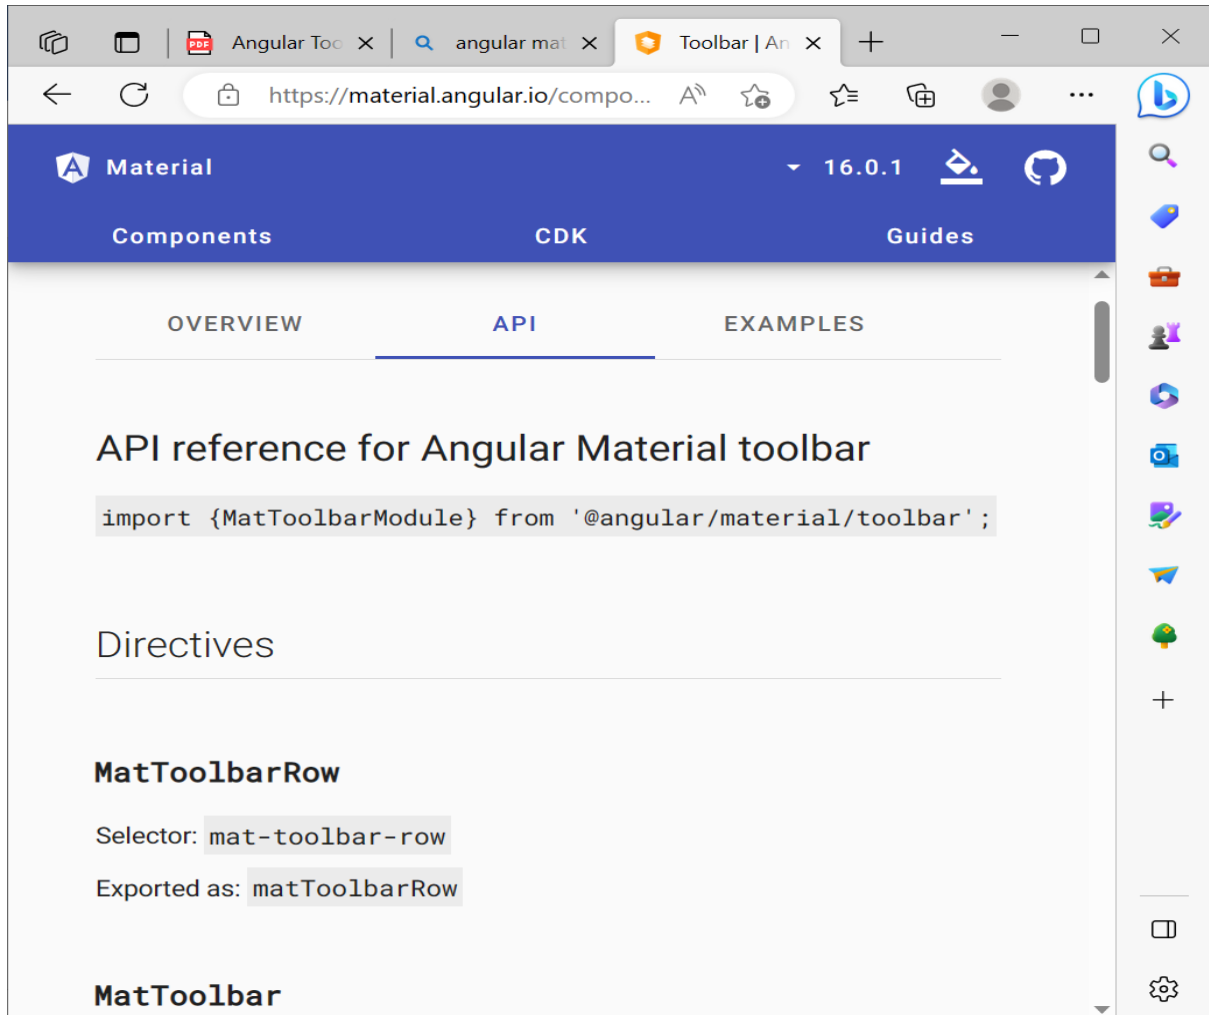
Angular Too
angular mat
Toolbar | An

https://material.angular.io/compo...

Material
16.0.1

Components
CDK
Guides

OVERVIEW
API
EXAMPLES

API reference for Angular Material toolbar

import {MatToolbarModule} from '@angular/material/toolbar';

Directives

MatToolbarRow

Selector: mat-toolbar-row

Exported as: matToolbarRow

MatToolbar